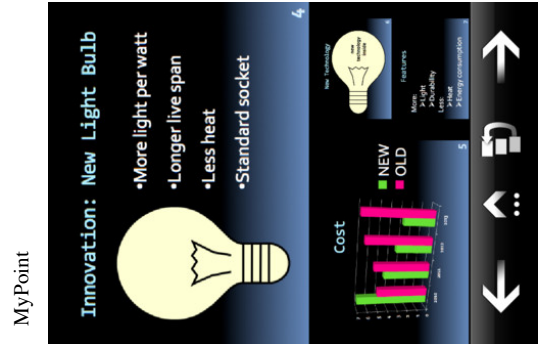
MyPoint

Innovation: New Light Bulb

•More light per watt
•Longer live span
•Less heat
•Standard socket

4

Cost

NEW
OLD

5

New Technology

Features

More:
>Light
>Durability
Less:
>Heat
>Energy consumption